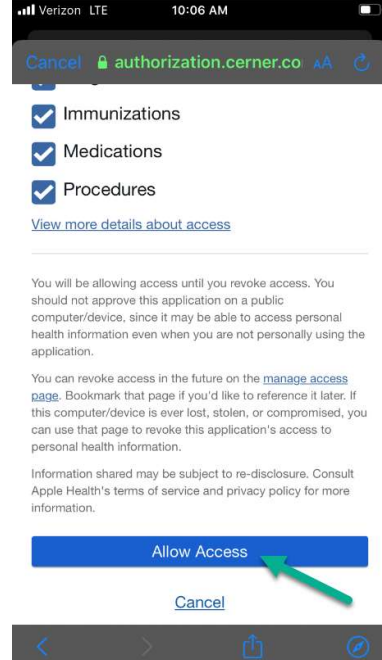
Verizon LTE 10:06 AM

Cancel authorization.cerner.co AA

Immunizations

Medications

Procedures

View more details about access

You will be allowing access until you revoke access. You should not approve this application on a public computer/device, since it may be able to access personal health information even when you are not personally using the application.

You can revoke access in the future on the manage access page. Bookmark that page if you'd like to reference it later. If this computer/device is ever lost, stolen, or compromised, you can use that page to revoke this application's access to personal health information.

Information shared may be subject to re-disclosure. Consult Apple Health's terms of service and privacy policy for more information.

Allow Access

Cancel